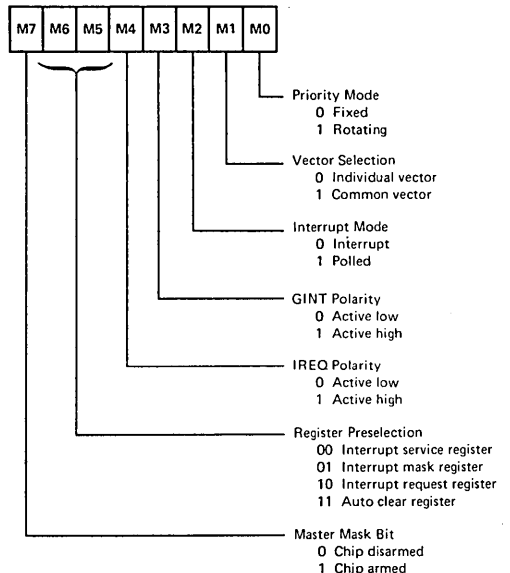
| M7 | M6 | M5 | M4 | M3 | M2 | M1 | M0 |
|---|---|---|---|---|---|---|---|

Priority Mode
0 Fixed
1 Rotating

Vector Selection
0 Individual vector
1 Common vector

Interrupt Mode
0 Interrupt
1 Polled

GINT Polarity
0 Active low
1 Active high

IREQ Polarity
0 Active low
1 Active high

Register Preselection
00 Interrupt service register
01 Interrupt mask register
10 Interrupt request register
11 Auto clear register

Master Mask Bit
0 Chip disarmed
1 Chip armed